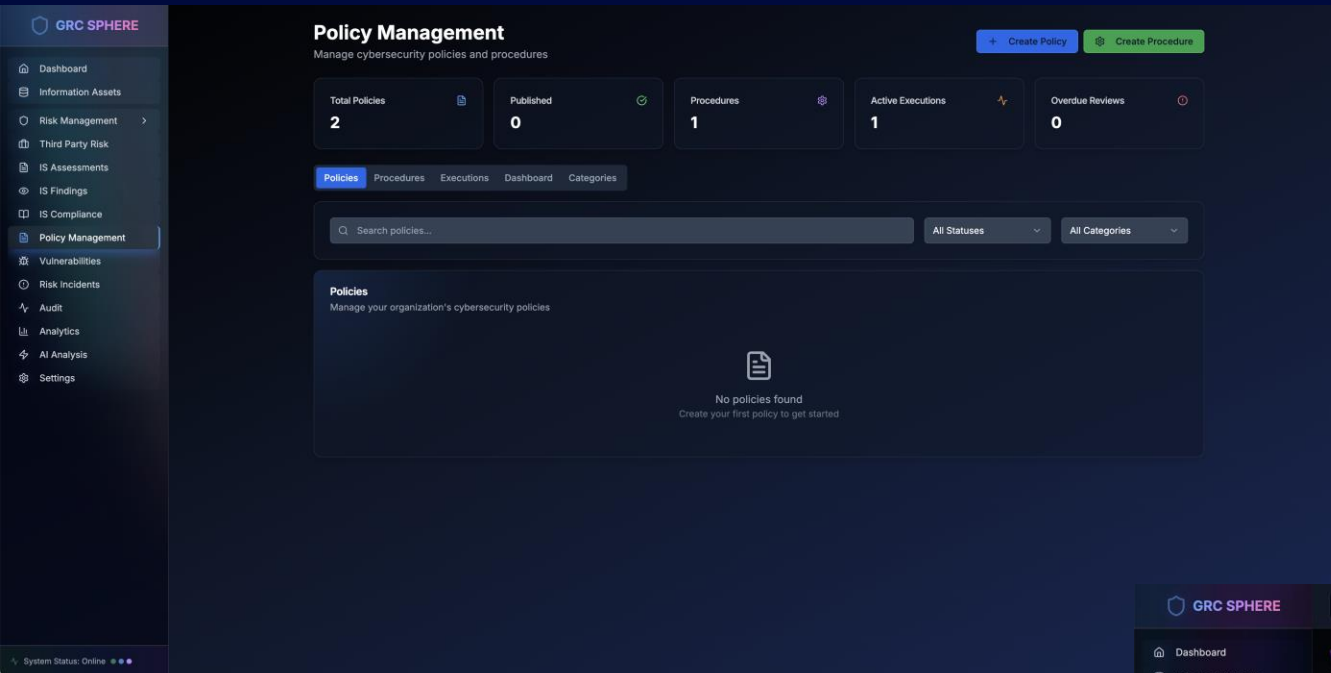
GRC SPHERE

Dashboard
Information Assets
Risk Management
Third Party Risk
IS Assessments
IS Findings
IS Compliance
Policy Management
Vulnerabilities
Risk Incidents
Audit
Analytics
AI Analysis
Settings

System Status: Online

Policy Management
Manage cybersecurity policies and procedures

+ Create Policy
Create Procedure

Total Policies
2

Published
0

Procedures
1

Active Executions
1

Overdue Reviews
0

Policies Procedures Executions Dashboard Categories

Search policies...
All Statuses
All Categories

Policies
Manage your organization's cybersecurity policies

No policies found
Create your first policy to get started

GRC SPHERE
Dashboard